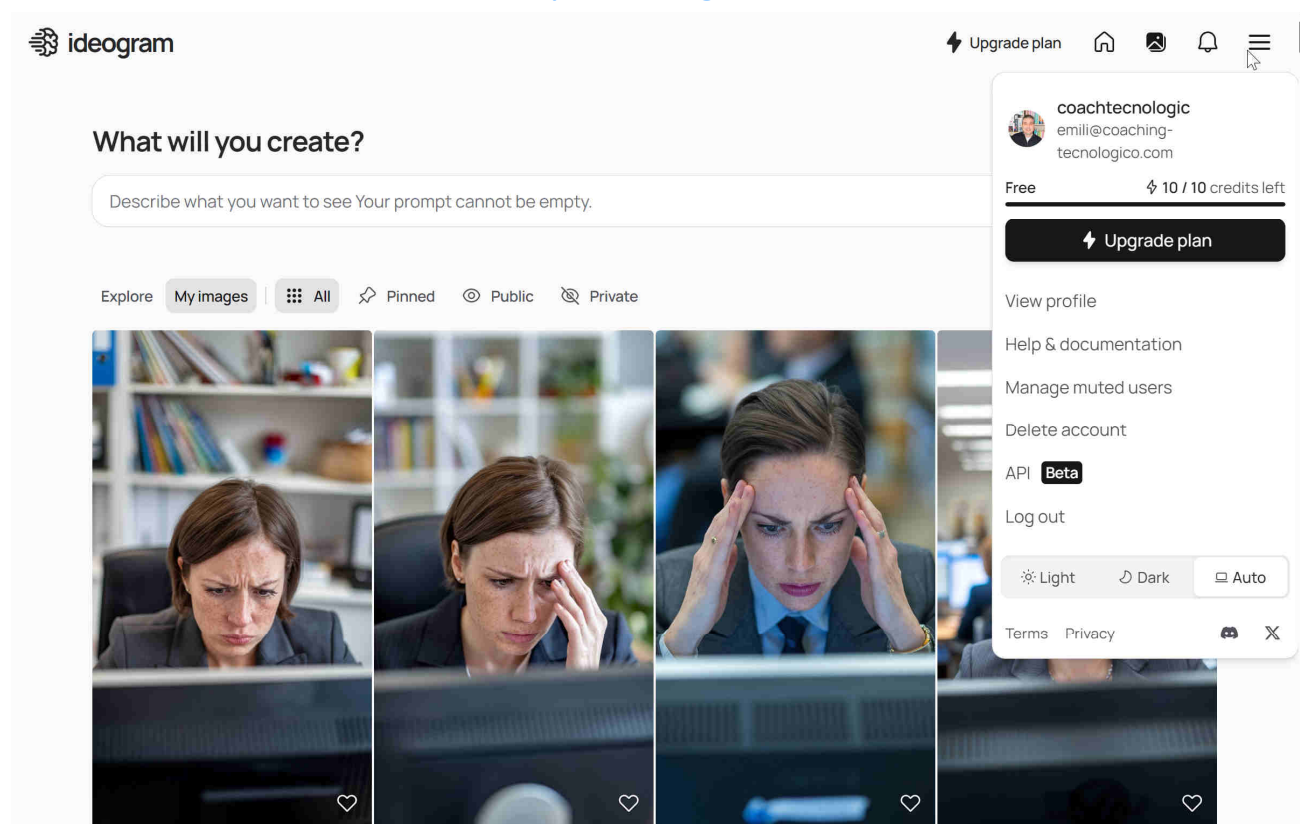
ideogram

Upgrade plan

What will you create?

Describe what you want to see Your prompt cannot be empty.

Explore My images All Pinned Public Private

coachtecnologic
emili@coaching-tecnologico.com

Free 10 / 10 credits left

Upgrade plan

View profile

Help & documentation

Manage muted users

Delete account

API Beta

Log out

Light Dark Auto

Terms Privacy